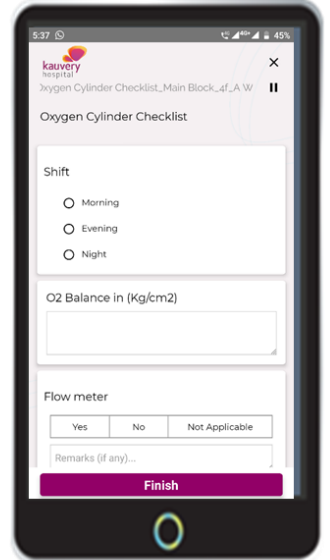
5:37 45%

kauvery hospital

)xygen Cylinder Checklist_Main Block_4f_A W

Oxygen Cylinder Checklist

Shift

Morning

Evening

Night

O2 Balance in (Kg/cm2)

Flow meter

| Yes | No | Not Applicable |
|---|---|---|

Remarks (if any)...

Finish